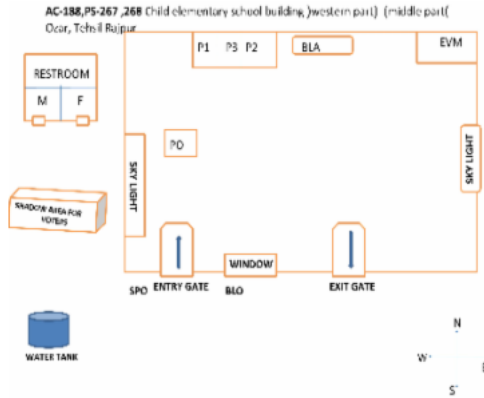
AC-188,PS-267 ,268 Child elementary school building, )western part) (middle part( Ocar, Tehsil Rajpur

P1 P3 P2

BLA

EVM

RESTROOM

M F

PO

SKY LIGHT

SKY LIGHT

SHADOW AREA FOR VOTERS

WINDOW

SPO

ENTRY GATE

BLO

EXIT GATE

N

W

S

WATER TANK